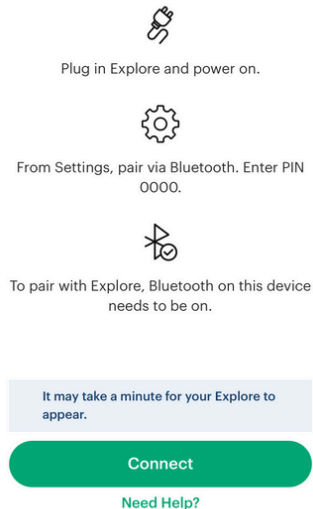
Plug in Explore and power on.

From Settings, pair via Bluetooth. Enter PIN 0000.

To pair with Explore, Bluetooth on this device needs to be on.

It may take a minute for your Explore to appear.

Connect

Need Help?